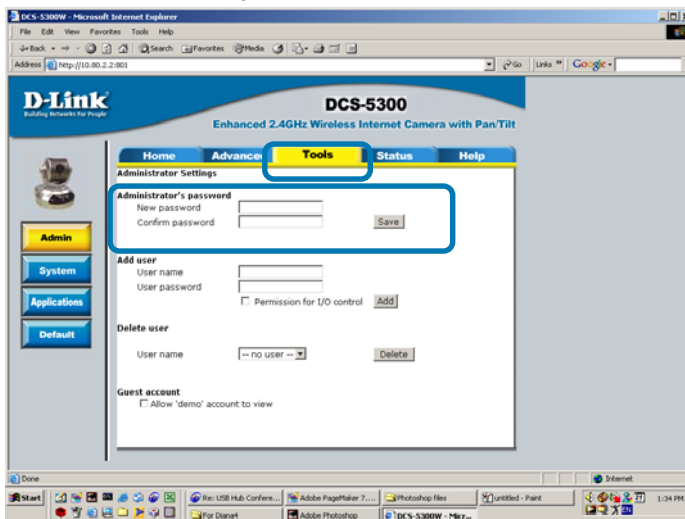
DCS-5300W - Microsoft Internet Explorer

File Edit View Favorites Tools Help

Back Search Favorites Media

Address http://10.80.2.2:801

Go Links Google

D-Link
Building Networks For People

DCS-5300

Enhanced 2.4GHz Wireless Internet Camera with Pan/Tilt

Home Advanced Tools Status Help

Administrator Settings

Administrator's password
New password
Confirm password
Save

Admin

System

Applications

Default

Add user
User name
User password
Permission for I/O control
Add

Delete user
User name
-- no user --
Delete

Guest account
Allow 'demo' account to view

Done

Internet

Start

Re: USB Hub Confere...

Adobe PageMaker 7....

Photoshop files

untitled - Paint

1:34 PM

For Diana4

Adobe Photoshop

DCS-5300W - Micr...